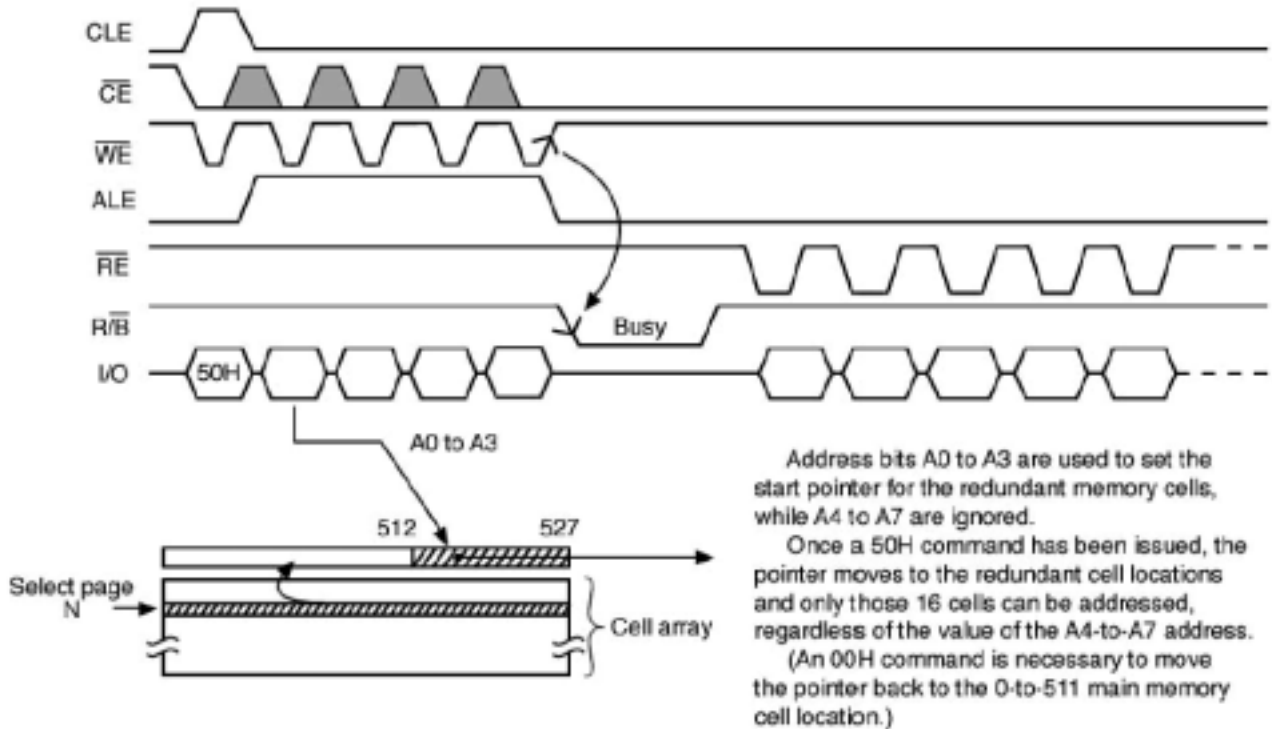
CLE

$\overline{CE}$

$\overline{WE}$

ALE

$\overline{RE}$

$R/\overline{B}$

Busy

I/O

50H

A0 to A3

512

527

Select page N

Cell array

Address bits A0 to A3 are used to set the start pointer for the redundant memory cells, while A4 to A7 are ignored.

Once a 50H command has been issued, the pointer moves to the redundant cell locations and only those 16 cells can be addressed, regardless of the value of the A4-to-A7 address.

(An 00H command is necessary to move the pointer back to the 0-to-511 main memory cell location.)